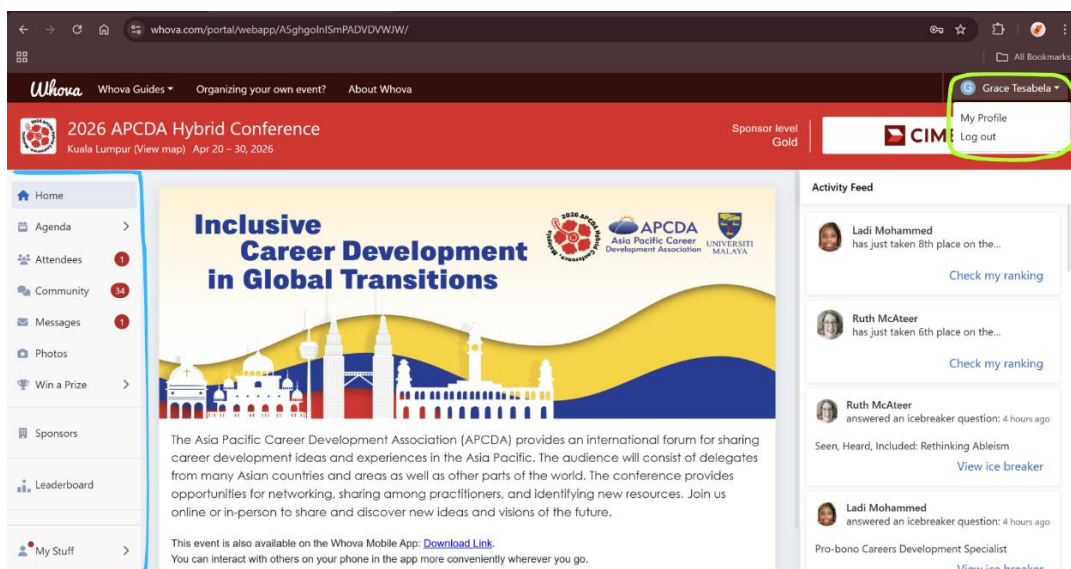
whova.com/portal/webapp/A5ghgoInISmPADVDVWJW/

All Bookmarks

Whova Whova Guides ▾ Organizing your own event? About Whova

G Grace Tesabela ▾

My Profile
Log out

2026 APCDA Hybrid Conference
Kuala Lumpur (View map) Apr 20 – 30, 2026

Sponsor level Gold

CIM

Home
Agenda
Attendees 1
Community 34
Messages 1
Photos
Win a Prize
Sponsors
Leaderboard
My Stuff

Inclusive Career Development in Global Transitions

2026 APCDA Hybrid Conference Malaysia

APCDA Asia Pacific Career Development Association

UNIVERSITI MALAYA

The Asia Pacific Career Development Association (APCDA) provides an international forum for sharing career development ideas and experiences in the Asia Pacific. The audience will consist of delegates from many Asian countries and areas as well as other parts of the world. The conference provides opportunities for networking, sharing among practitioners, and identifying new resources. Join us online or in-person to share and discover new ideas and visions of the future.

This event is also available on the Whova Mobile App: Download Link.
You can interact with others on your phone in the app more conveniently wherever you go.

Activity Feed

Ladi Mohammed
has just taken 8th place on the...
Check my ranking

Ruth McAteer
has just taken 6th place on the...
Check my ranking

Ruth McAteer
answered an icebreaker question: 4 hours ago
Seen, Heard, Included: Rethinking Ableism
View ice breaker

Ladi Mohammed
answered an icebreaker question: 4 hours ago
Pro-bono Careers Development Specialist
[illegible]